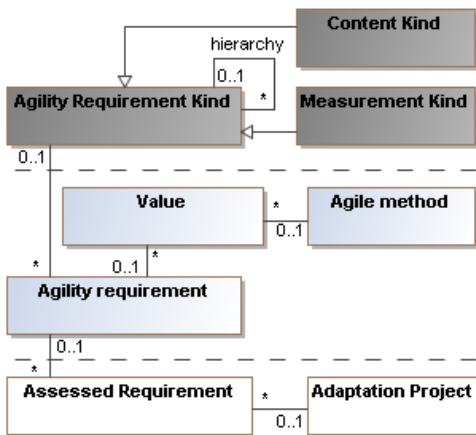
Content Kind

hierarchy

0..1

*

Agility Requirement Kind

Measurement Kind

0..1

Value

*

Agile method

0..1

*

0..1

*

Agility requirement

0..1

*

Assessed Requirement

*

Adaptation Project

0..1